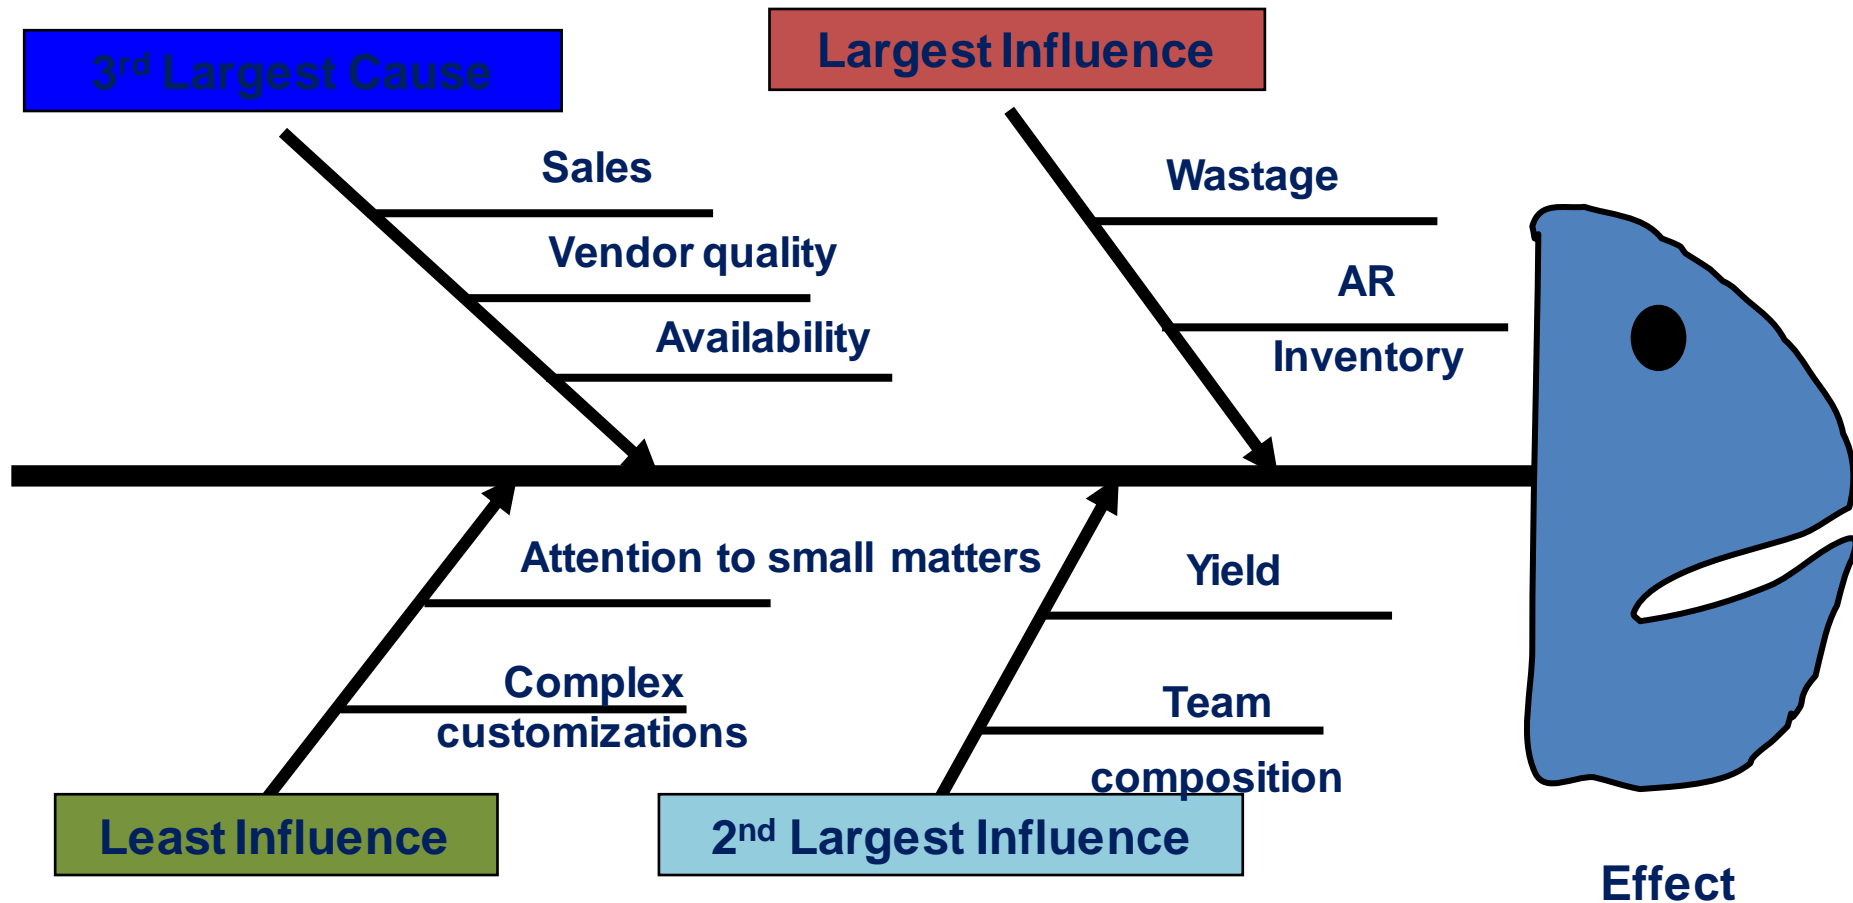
3$^{rd}$ Largest Cause

Largest Influence

Sales

Vendor quality

Availability

Wastage

AR

Inventory

Attention to small matters

Complex customizations

Yield

Team composition

Least Influence

2$^{nd}$ Largest Influence

Effect